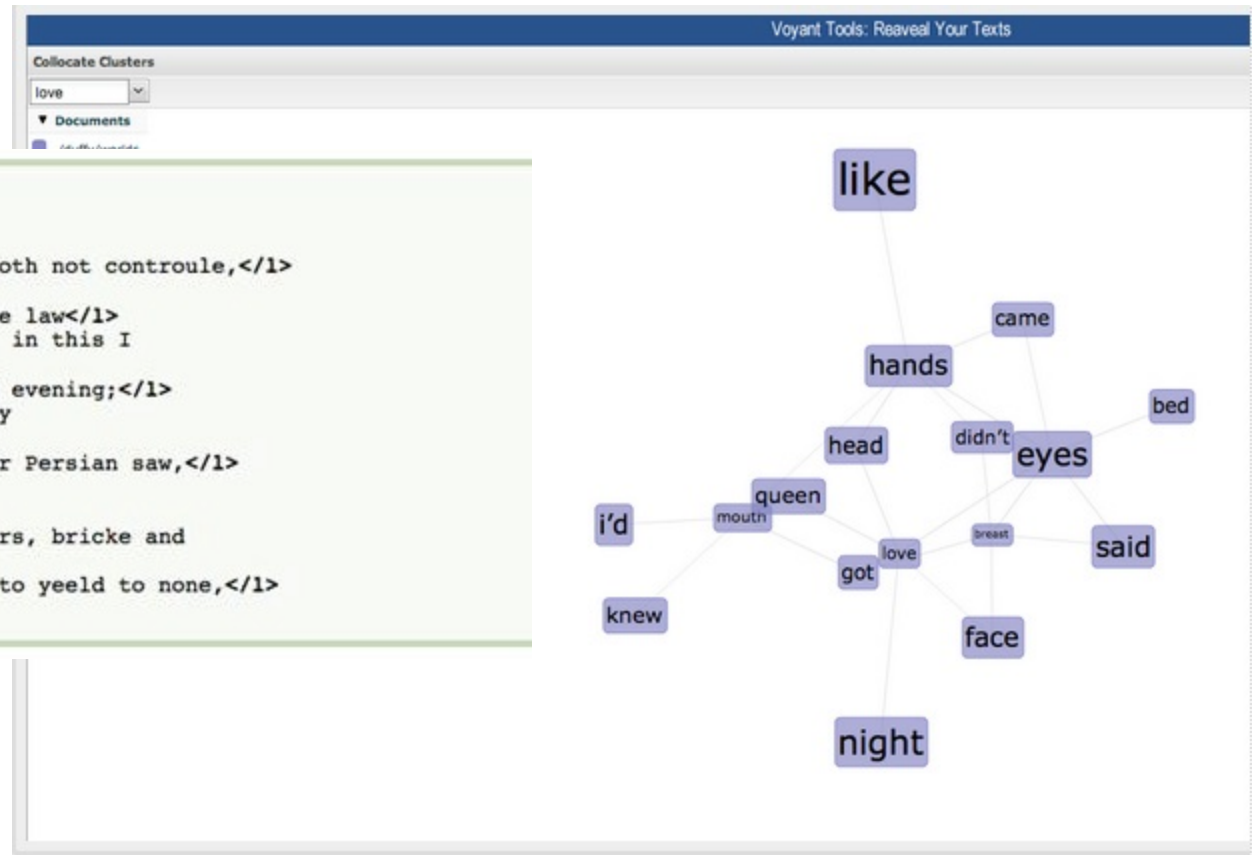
Voyant Tools: Reaveal Your Texts

Collocate Clusters

love

▼ Documents

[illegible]

oth not controule,</l>

e law</l>
in this I

evening;</l>
y

r Persian saw,</l>

rs, bricke and

to yeeld to none,</l>

like

came

hands

bed

head

didn't

eyes

queen

i'd

mouth

breast

said

love

got

knew

face

night